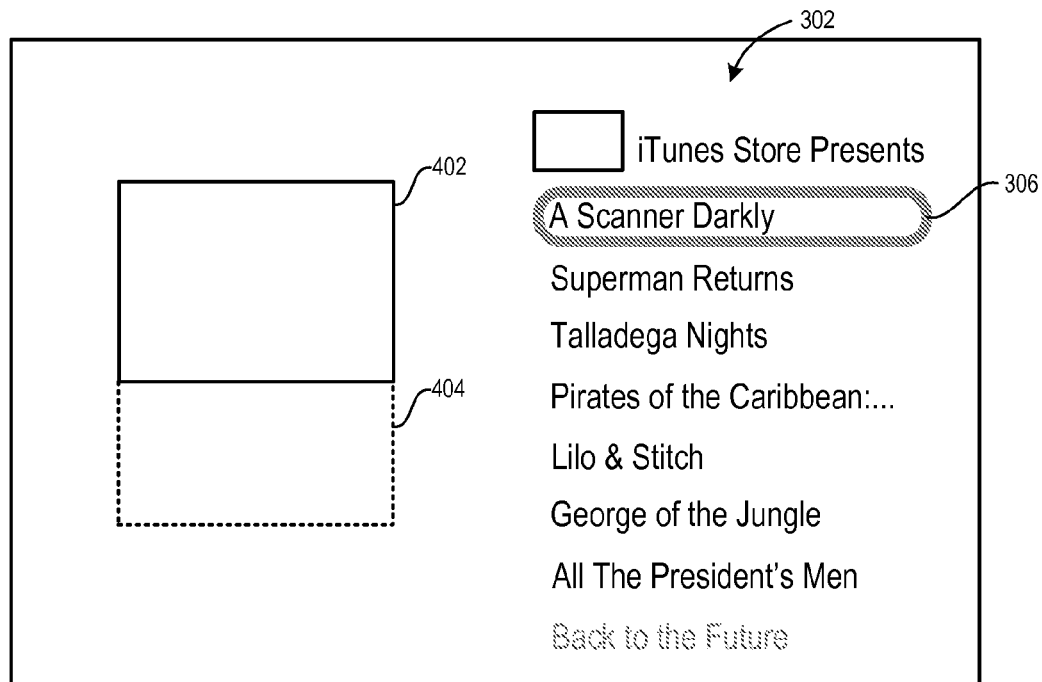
302

iTunes Store Presents

402

306

A Scanner Darkly

Superman Returns

Talladega Nights

404

Pirates of the Caribbean:...

Lilo & Stitch

George of the Jungle

All The President's Men

Back to the Future